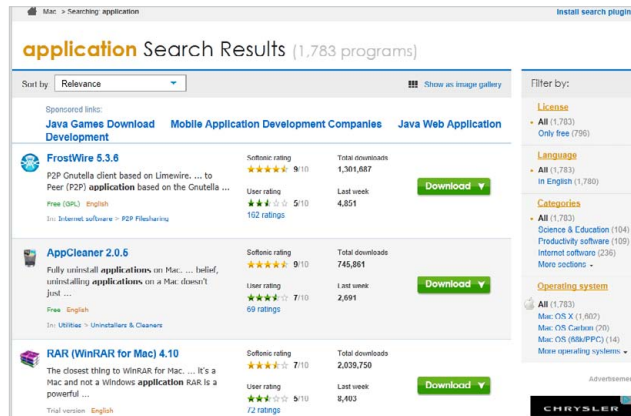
Mac > Searching: application

Install search plugin

application Search Results (1,783 programs)

Sort by Relevance

Show as image gallery

Sponsored links:

Java Games Download Mobile Application Development Companies Java Web Application Development

FrostWire 5.3.6

P2P Gnutella client based on Limewire. ... to Peer (P2P) application based on the Gnutella ...

Free (GPL) English

In: Internet software > P2P Filesharing

Softonic rating 9/10

User rating 5/10

162 ratings

Total downloads 1,301,687

Last week 4,851

Download

AppCleaner 2.0.6

Fully uninstall applications on Mac. ... belief, uninstalling applications on a Mac doesn't just ...

Free English

In: Utilities > Uninstallers & Cleaners

Softonic rating 9/10

User rating 7/10

69 ratings

Total downloads 745,861

Last week 2,691

Download

RAR (WinRAR for Mac) 4.10

The closest thing to WinRAR for Mac. ... It's a Mac and not a Windows application RAR is a powerful ...

Trial version English

Softonic rating 7/10

User rating 5/10

72 ratings

Total downloads 2,039,750

Last week 8,403

Download

Filter by:

License

All (1,783)

Only free (796)

Language

All (1,783)

In English (1,780)

Categories

All (1,783)

Science & Education (104)

Productivity software (109)

Internet software (236)

More sections

Operating system

All (1,783)

Mac OS X (1,602)

Mac OS Carbon (20)

Mac OS (68k/PPC) (14)

More operating systems

Advertisement

CHRYSLER